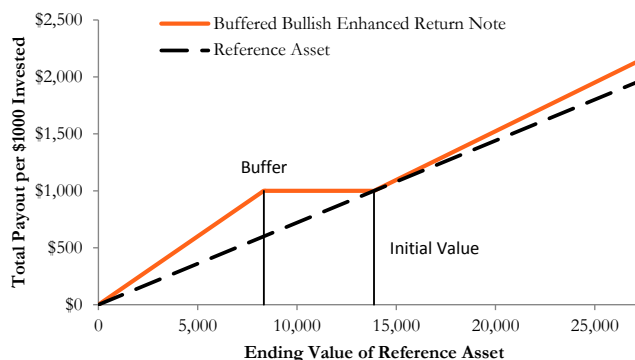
Buffered Bullish Enhanced Return Note
Reference Asset

Total Payout per $1000 Invested

$2,500
$2,000
$1,500
$1,000
$500
$0

Buffer

Initial Value

0
5,000
10,000
15,000
20,000
25,000

Ending Value of Reference Asset